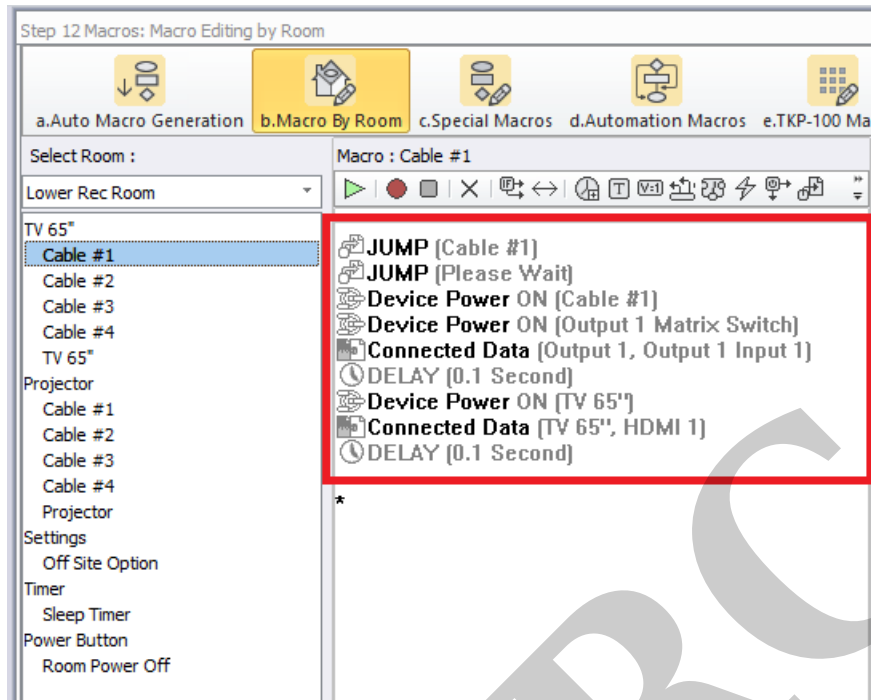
Step 12 Macros: Macro Editing by Room

a.Auto Macro Generation b.Macro By Room c.Special Macros d.Automation Macros e.TKP-100 Ma

Select Room :

Lower Rec Room

TV 65"
Cable #1
Cable #2
Cable #3
Cable #4
TV 65"
Projector
Cable #1
Cable #2
Cable #3
Cable #4
Projector
Settings
Off Site Option
Timer
Sleep Timer
Power Button
Room Power Off

Macro : Cable #1

JUMP (Cable #1)
JUMP (Please Wait)
Device Power ON (Cable #1)
Device Power ON (Output 1 Matrix Switch)
Connected Data (Output 1, Output 1 Input 1)
DELAY (0.1 Second)
Device Power ON (TV 65")
Connected Data (TV 65", HDMI 1)
DELAY (0.1 Second)

*